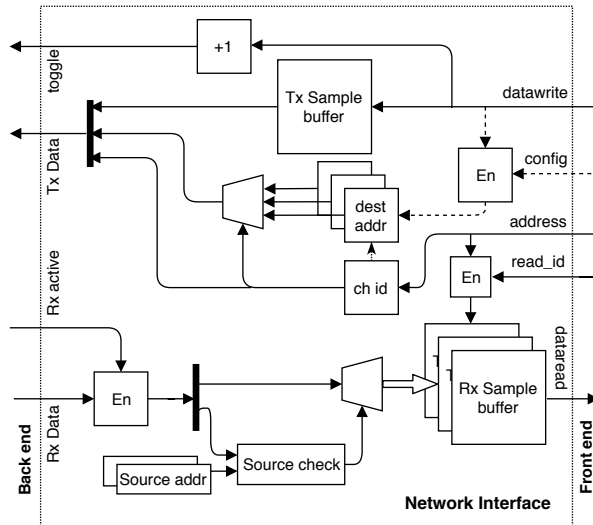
+1

toggle

Tx Sample buffer

datawrite

Tx Data

En

config

dest addr

address

Rx active

ch id

En

read_id

dataread

En

Rx Sample buffer

Rx Data

Back end

Source addr

Source check

Network Interface

Front end